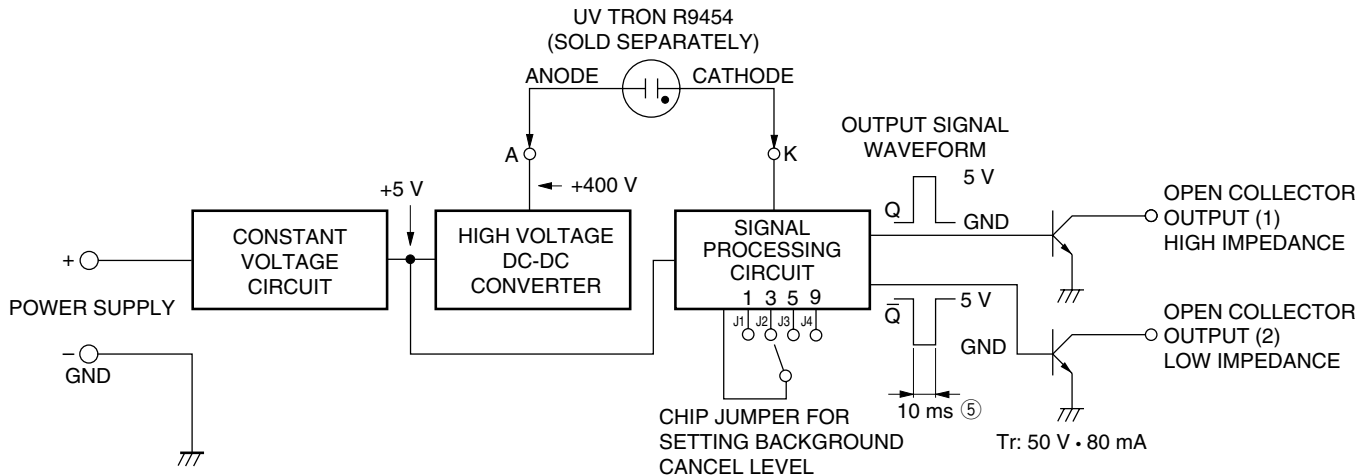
UV TRON R9454
(SOLD SEPARATELY)

ANODE

CATHODE

OUTPUT SIGNAL WAVEFORM

A

K

+400 V

+5 V

5 V

Q

GND

OPEN COLLECTOR OUTPUT (1) HIGH IMPEDANCE

CONSTANT VOLTAGE CIRCUIT

HIGH VOLTAGE DC-DC CONVERTER

SIGNAL PROCESSING CIRCUIT

+

POWER SUPPLY

1 3 5 9

J1 J2 J3 J4

$\bar{Q}$

5 V

GND

OPEN COLLECTOR OUTPUT (2) LOW IMPEDANCE

−

GND

10 ms ⑤

CHIP JUMPER FOR SETTING BACKGROUND CANCEL LEVEL

Tr: 50 V • 80 mA